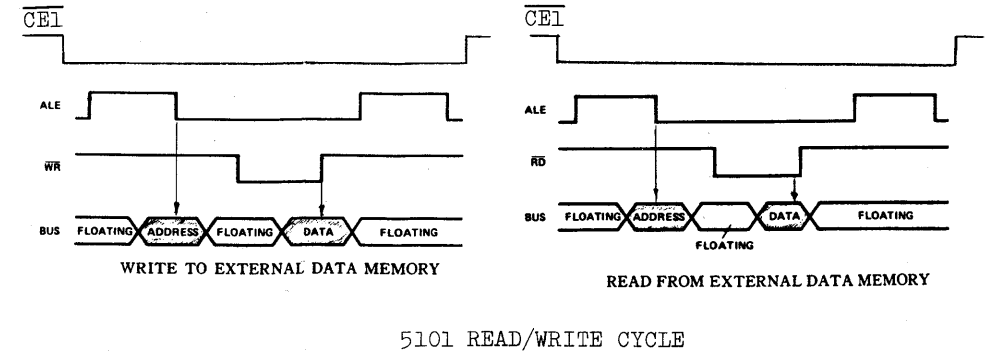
$\overline{CE1}$

ALE

$\overline{WR}$

BUS FLOATING ADDRESS FLOATING DATA FLOATING

WRITE TO EXTERNAL DATA MEMORY

$\overline{CE1}$

ALE

$\overline{RD}$

BUS FLOATING ADDRESS DATA FLOATING

FLOATING

READ FROM EXTERNAL DATA MEMORY

5101 READ/WRITE CYCLE